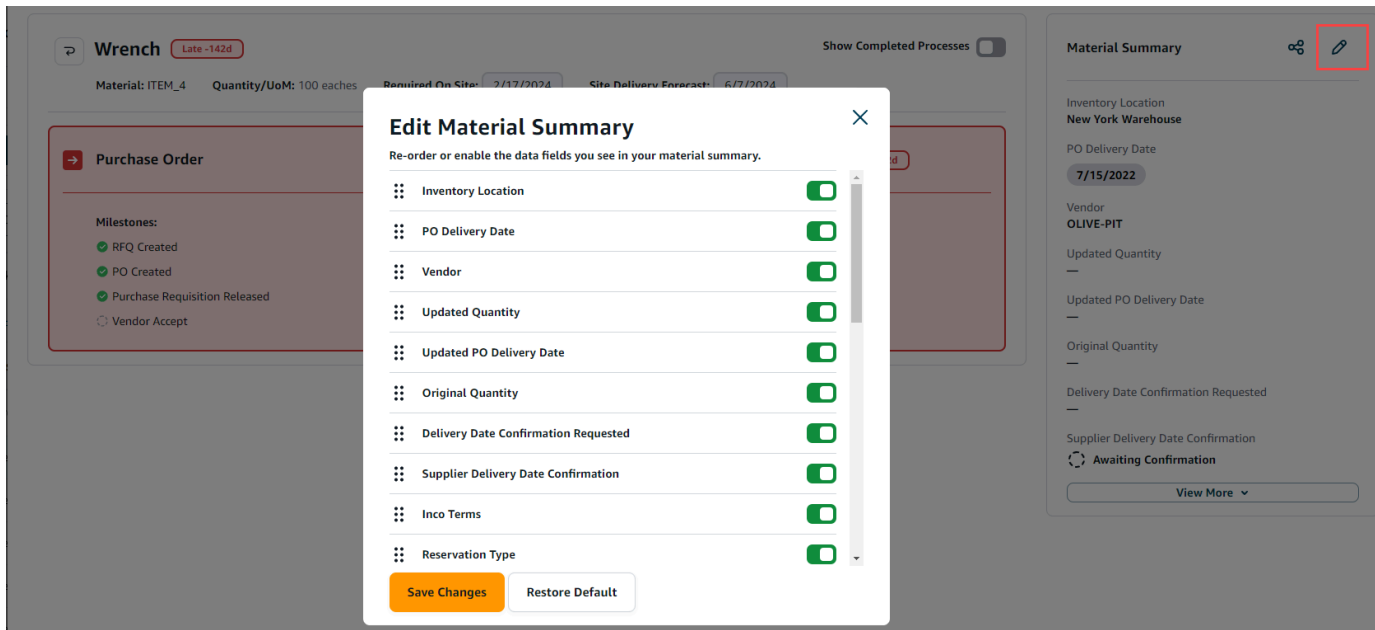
Wrench Late -142d

Show Completed Processes

Material: ITEM_4 Quantity/UoM: 100 eaches Required On Site: 2/17/2024 Site Delivery Forecast: 6/7/2024

Purchase Order

Milestones:
RFQ Created
PO Created
Purchase Requisition Released
Vendor Accept

Edit Material Summary
Re-order or enable the data fields you see in your material summary.

Inventory Location
PO Delivery Date
Vendor
Updated Quantity
Updated PO Delivery Date
Original Quantity
Delivery Date Confirmation Requested
Supplier Delivery Date Confirmation
Inco Terms
Reservation Type

Save Changes Restore Default

Material Summary

Inventory Location
New York Warehouse

PO Delivery Date
7/15/2022

Vendor
OLIVE-PIT

Updated Quantity
—

Updated PO Delivery Date
—

Original Quantity
—

Delivery Date Confirmation Requested
—

Supplier Delivery Date Confirmation
Awaiting Confirmation

View More